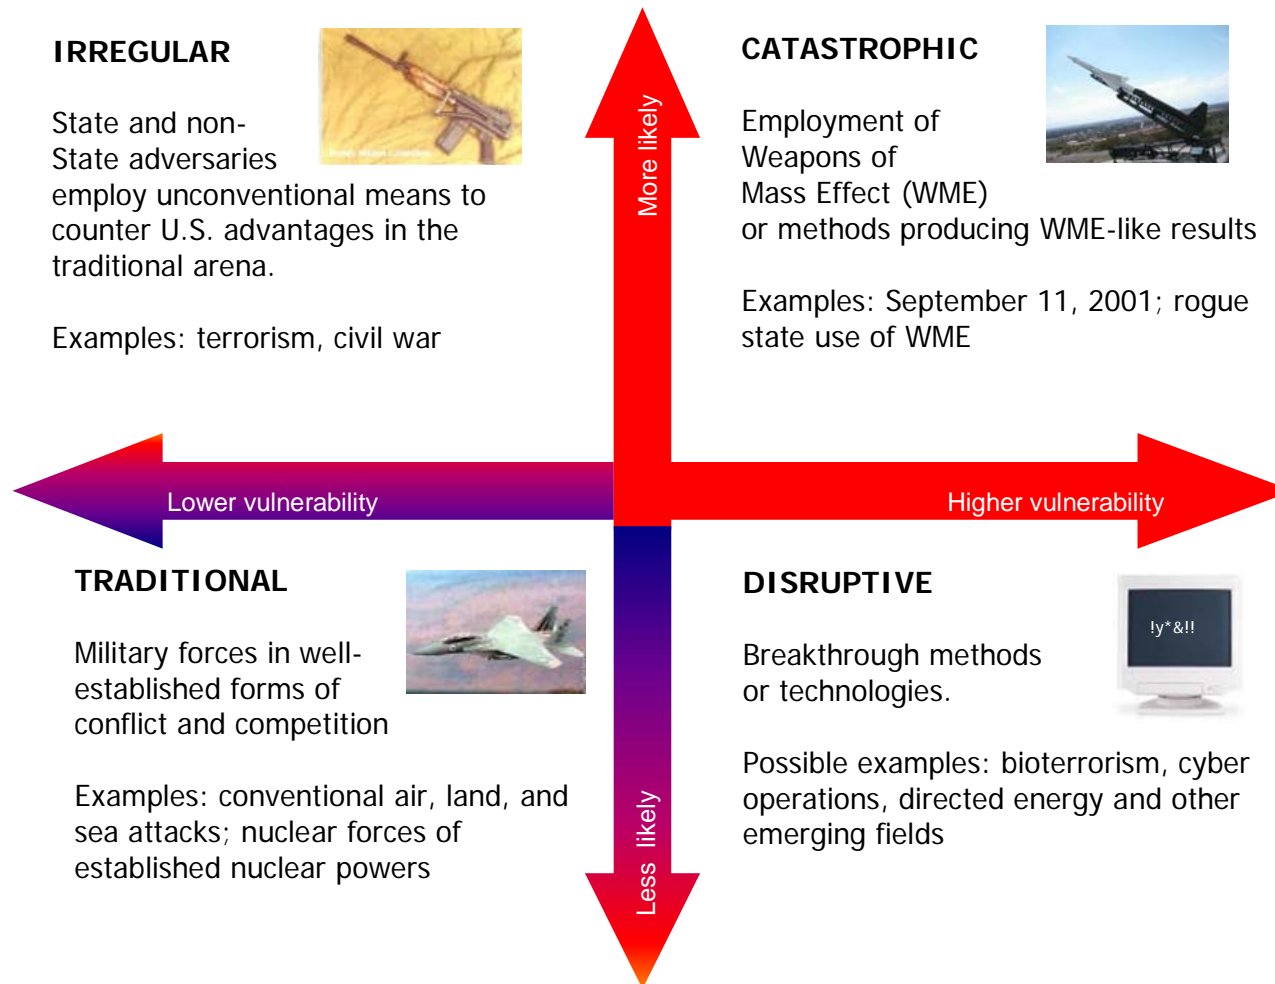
IRREGULAR

State and non-State adversaries employ unconventional means to counter U.S. advantages in the traditional arena.

Examples: terrorism, civil war

More likely

CATASTROPHIC

Employment of Weapons of Mass Effect (WME) or methods producing WME-like results

Examples: September 11, 2001; rogue state use of WME

Lower vulnerability

Higher vulnerability

TRADITIONAL

Military forces in well-established forms of conflict and competition

Examples: conventional air, land, and sea attacks; nuclear forces of established nuclear powers

Less likely

DISRUPTIVE

!y*&!!

Breakthrough methods or technologies.

Possible examples: bioterrorism, cyber operations, directed energy and other emerging fields